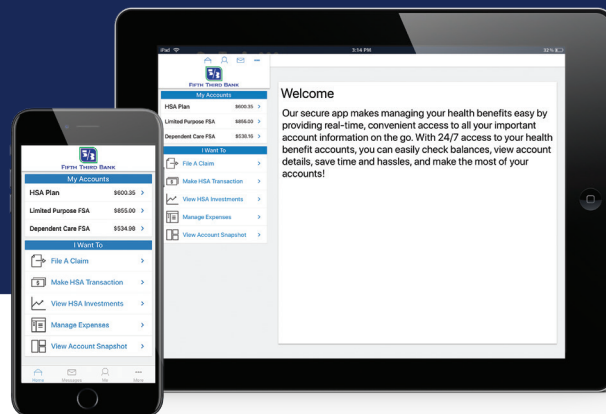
iPad
3:14 PM
32 %

Fifth Third Bank
My Accounts
HSA Plan $600.35 >
Limited Purpose FSA $855.00 >
Dependent Care FSA $530.16 >
I Want To
File A Claim >
Make HSA Transaction >
View HSA Investments >
Manage Expenses >
View Account Snapshot >

Welcome

Our secure app makes managing your health benefits easy by providing real-time, convenient access to all your important account information on the go. With 24/7 access to your health benefit accounts, you can easily check balances, view account details, save time and hassles, and make the most of your accounts!

Fifth Third Bank
My Accounts
HSA Plan $600.35 >
Limited Purpose FSA $855.00 >
Dependent Care FSA $534.98 >
I Want To
File A Claim >
Make HSA Transaction >
View HSA Investments >
Manage Expenses >
View Account Snapshot >
Home Messages Me More